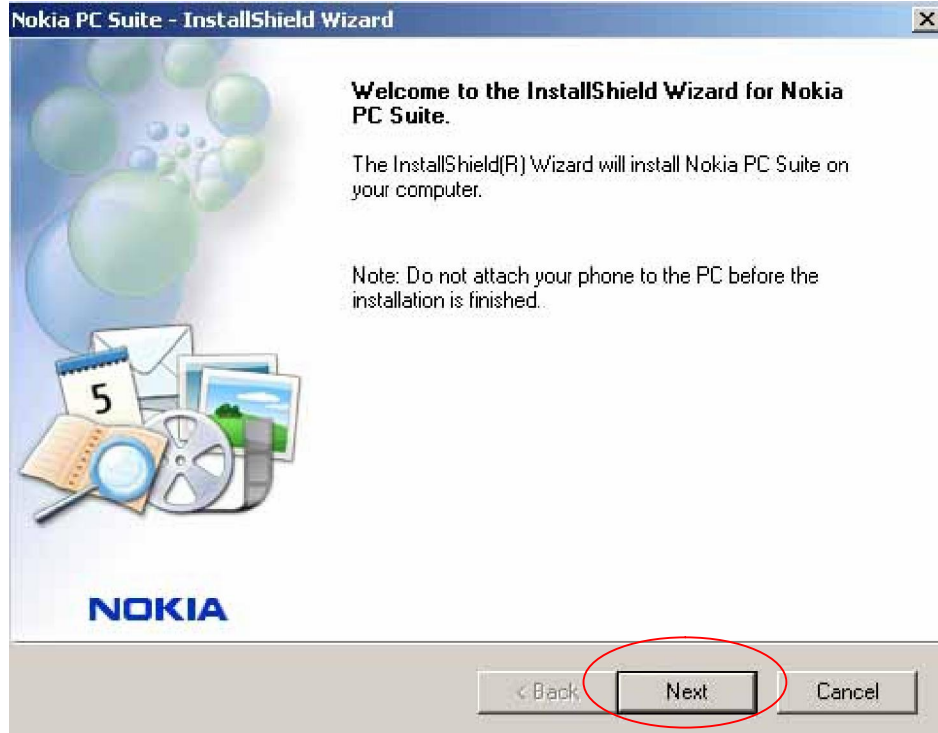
Nokia PC Suite - InstallShield Wizard

×

5

NOKIA

Welcome to the InstallShield Wizard for Nokia PC Suite.

The InstallShield(R) Wizard will install Nokia PC Suite on your computer.

Note: Do not attach your phone to the PC before the installation is finished.

< Back

Next

Cancel